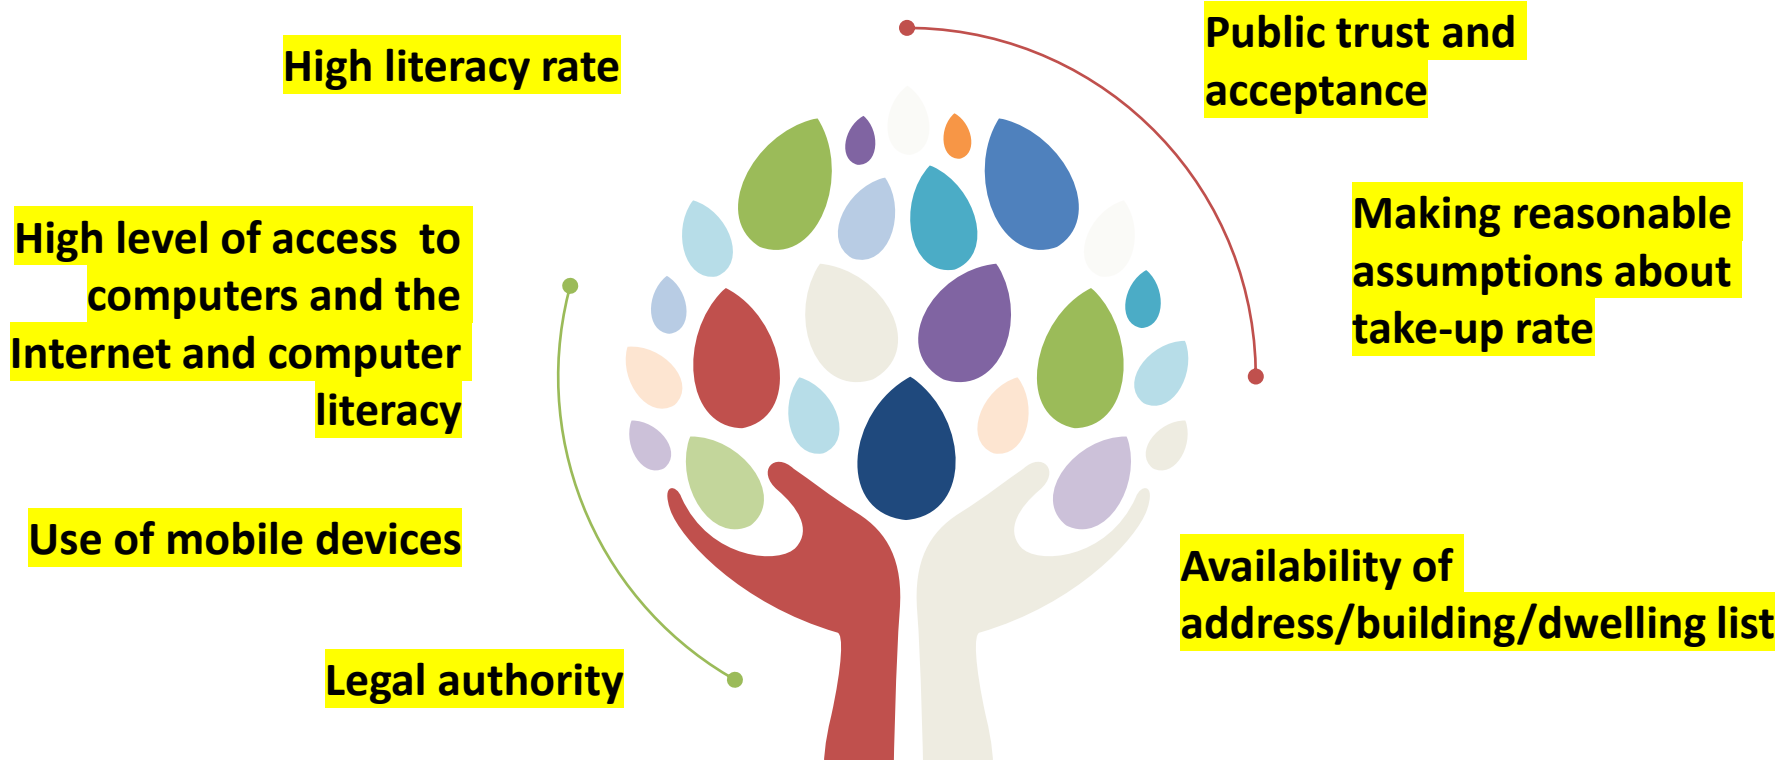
High literacy rate

High level of access to computers and the Internet and computer literacy

Use of mobile devices

Legal authority

Public trust and acceptance

Making reasonable assumptions about take-up rate

Availability of address/building/dwelling list